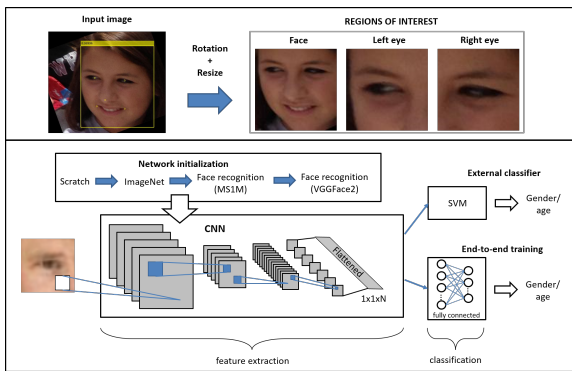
Input image

Rotation + Resize

REGIONS OF INTEREST

Face

Left eye

Right eye

Network initialization

Scratch

ImageNet

Face recognition (MS1M)

Face recognition (VGGFace2)

CNN

Flattened

1x1xN

External classifier

SVM

Gender/ age

End-to-end training

fully connected

Gender/ age

feature extraction

classification